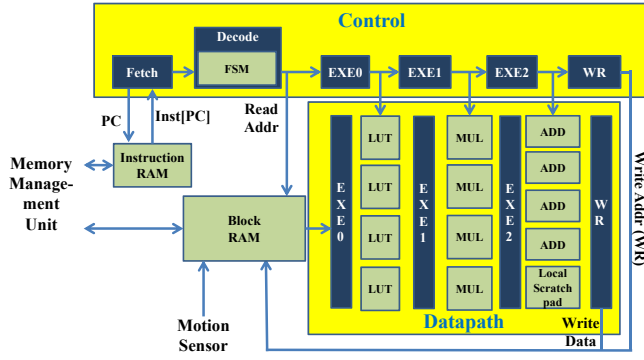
Control

Decode

Fetch

FSM

EXE0

EXE1

EXE2

WR

PC

Inst[PC]

Read Addr

Memory Management Unit

Instruction RAM

Block RAM

E X E 0

LUT

LUT

LUT

LUT

E X E 1

MUL

MUL

MUL

MUL

E X E 2

ADD

ADD

ADD

ADD

Local Scratch pad

W R

Write Addr (WR)

Motion Sensor

Datapath

Write Data